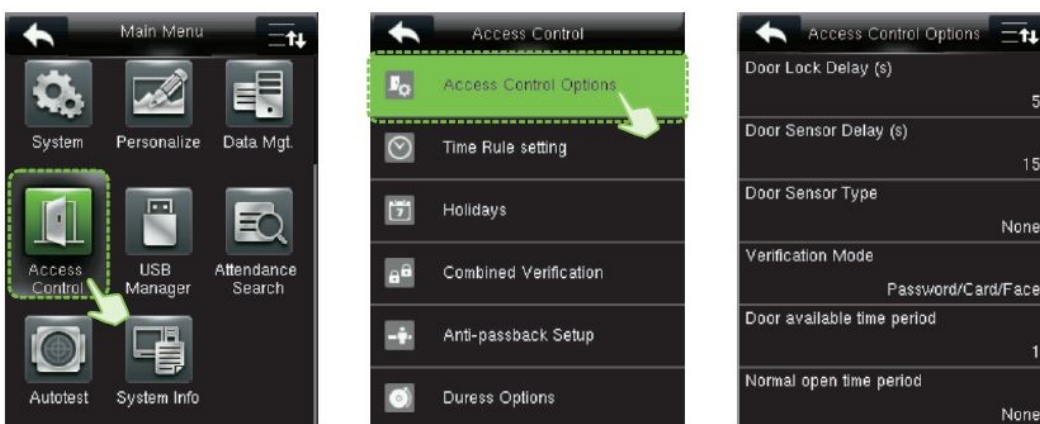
Main Menu

System

Personalize

Data Mgt.

Access Control

USB Manager

Attendance Search

Autotest

System Info

Access Control

Access Control Options

Time Rule setting

Holidays

Combined Verification

Anti-passback Setup

Duress Options

Access Control Options

Door Lock Delay (s)

5

Door Sensor Delay (s)

15

Door Sensor Type

None

Verification Mode

Password/Card/Face

Door available time period

1

Normal open time period

None